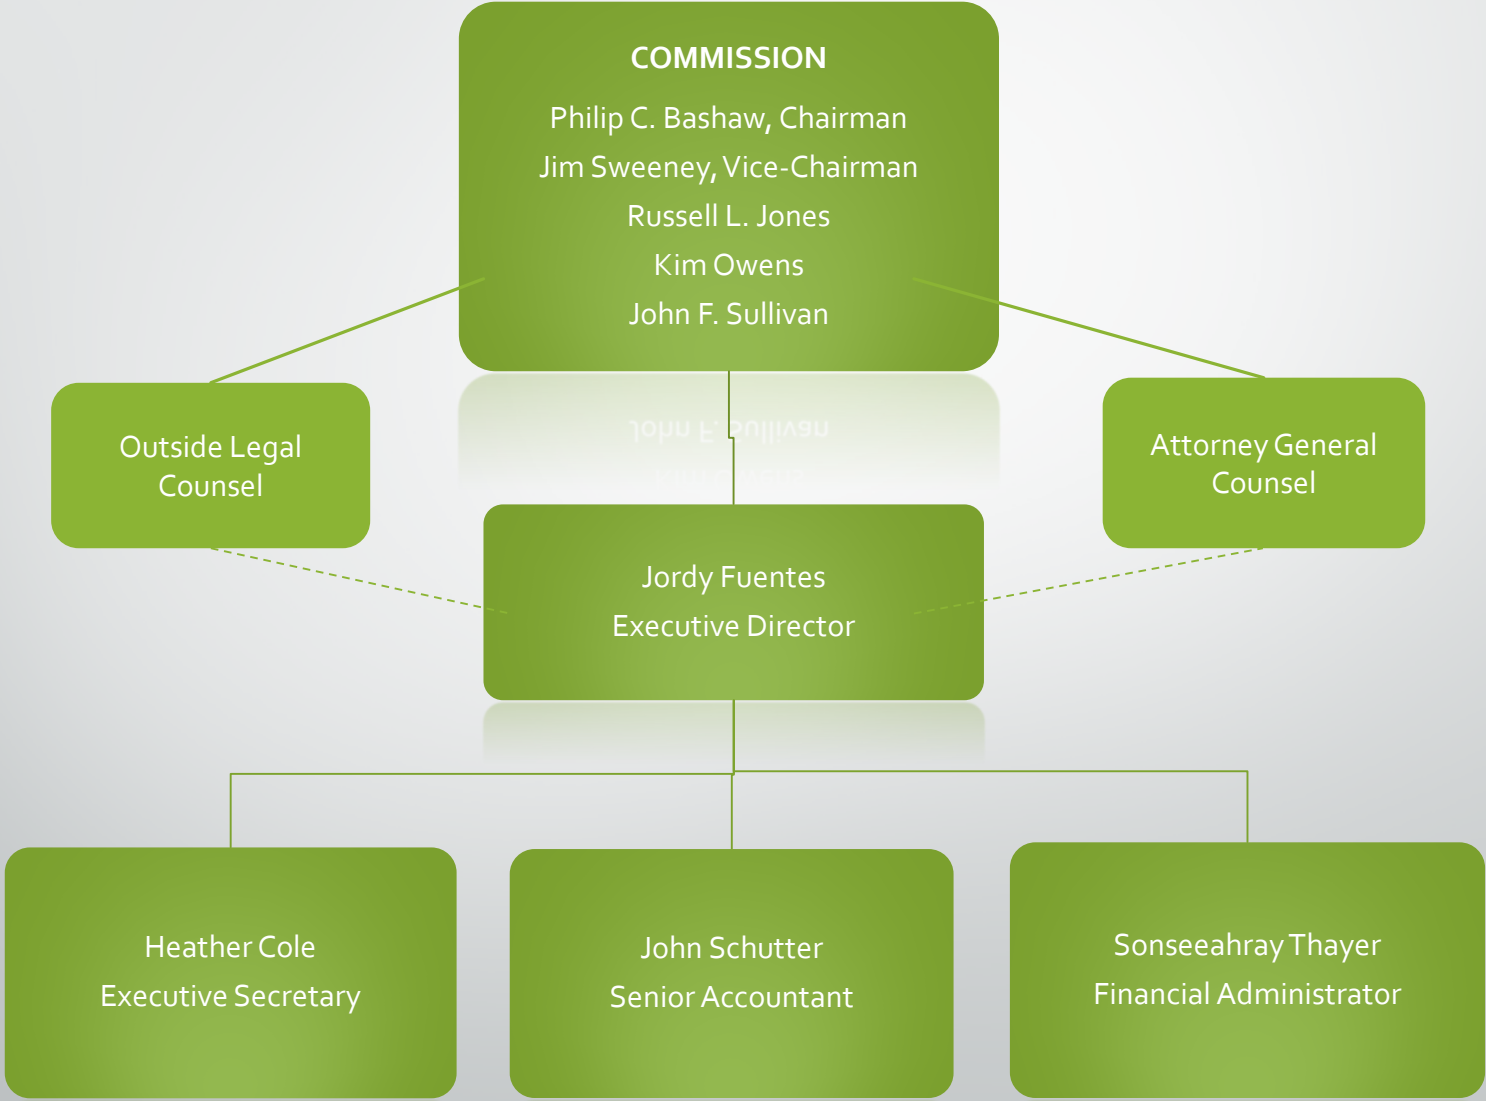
COMMISSION
Philip C. Bashaw, Chairman
Jim Sweeney, Vice-Chairman
Russell L. Jones
Kim Owens
John F. Sullivan

Outside Legal Counsel

Attorney General Counsel

Jordy Fuentes
Executive Director

Heather Cole
Executive Secretary

John Schutter
Senior Accountant

Sonseeahray Thayer
Financial Administrator